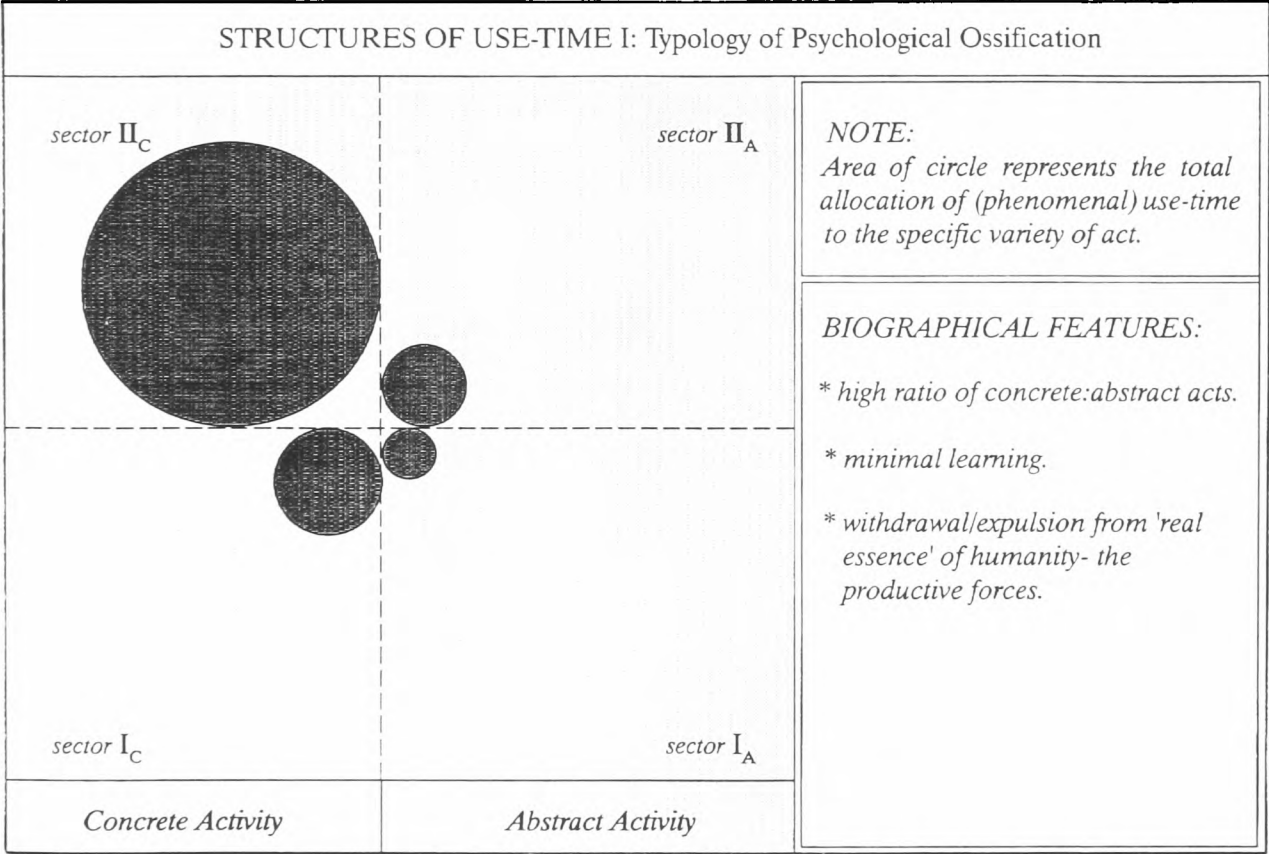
STRUCTURES OF USE-TIME I: Typology of Psychological Ossification

sector $\text{II}_C$

sector $\text{II}_A$

sector $\text{I}_C$

sector $\text{I}_A$

Concrete Activity

Abstract Activity

NOTE:
Area of circle represents the total allocation of (phenomenal) use-time to the specific variety of act.

BIOGRAPHICAL FEATURES:

* high ratio of concrete:abstract acts.

* minimal learning.

* withdrawal/expulsion from 'real essence' of humanity- the productive forces.